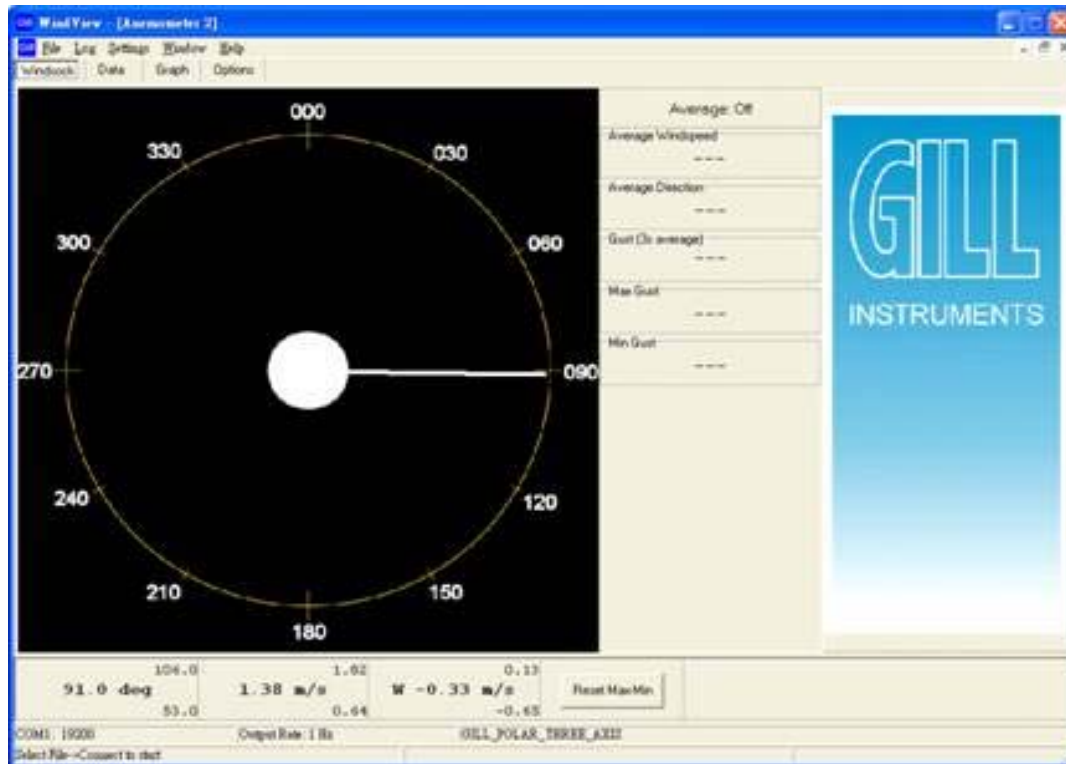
WindView - [Anemometer 2]

File Log Settings Window Help

Windsock Data Graph Options

000
030
060
090
120
150
180
210
240
270
300
330

Average: Off

Average Windspeed
---

Average Direction
---

Gust (3s average)
---

Max Gust
---

Min Gust
---

GILL

INSTRUMENTS

104.0
91.0 deg
53.0

1.82
1.38 m/s
0.64

0.13
W -0.33 m/s
-0.65

Reset Max/Min

COM1: 19200

Output Rate: 1 Hz

GILL_POLAR_THREE_AXIS

Select File->Connect to start